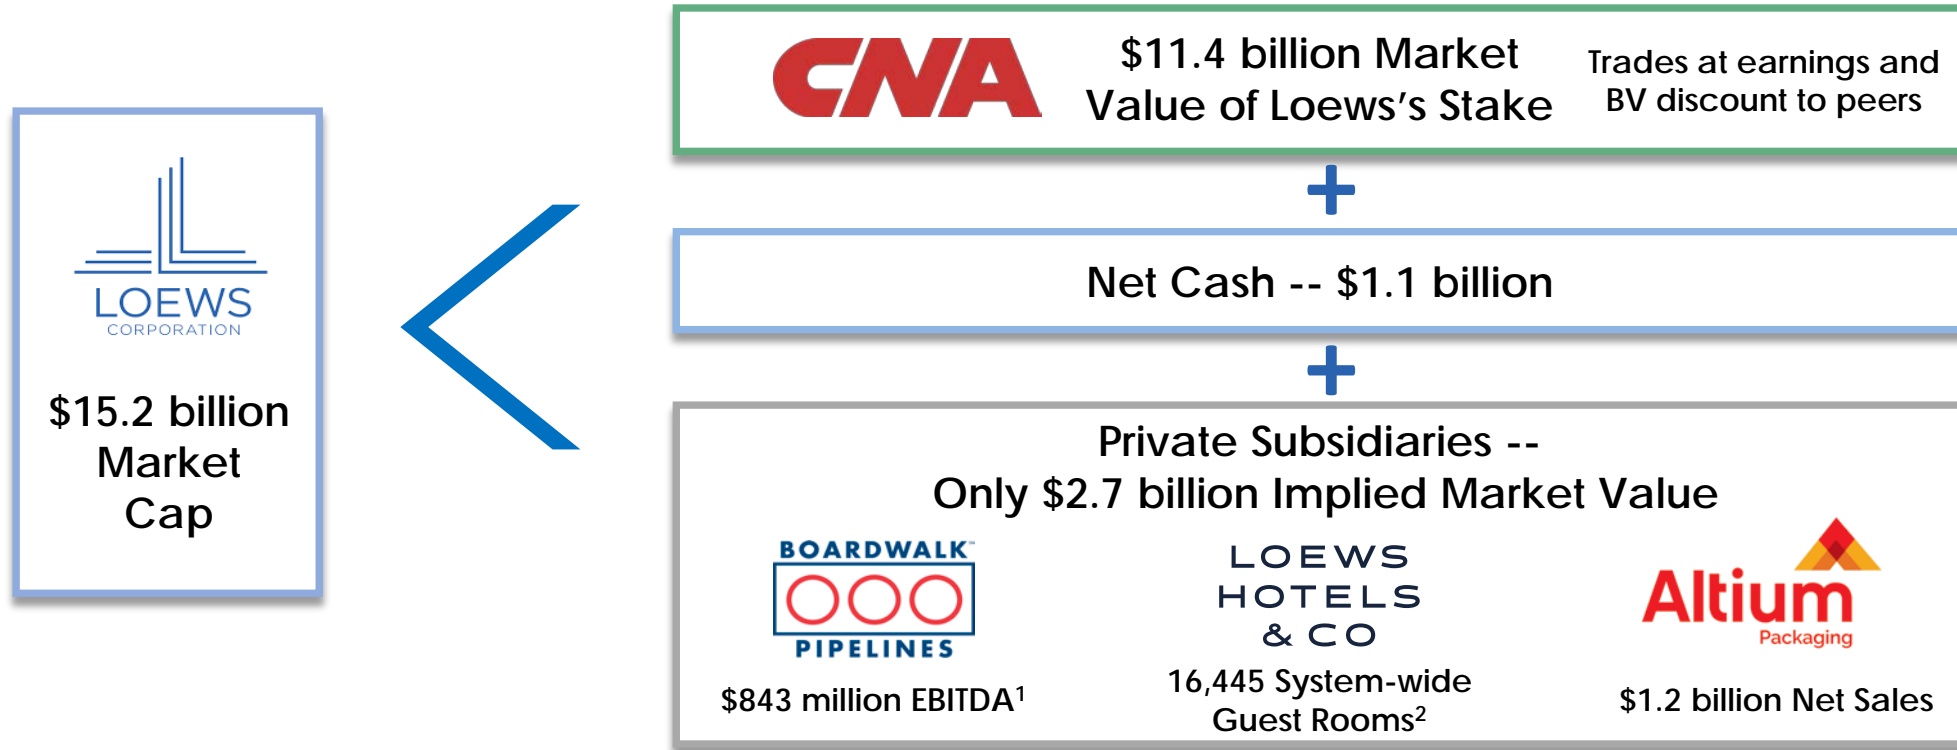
LOEWS CORPORATION

$15.2 billion Market Cap

CNA

$11.4 billion Market Value of Loews's Stake

Trades at earnings and BV discount to peers

+

Net Cash -- $1.1 billion

+

Private Subsidiaries -- Only $2.7 billion Implied Market Value

BOARDWALK PIPELINES

$843 million EBITDA$^1$

LOEWS HOTELS & CO

16,445 System-wide Guest Rooms$^2$

Altium Packaging

$1.2 billion Net Sales